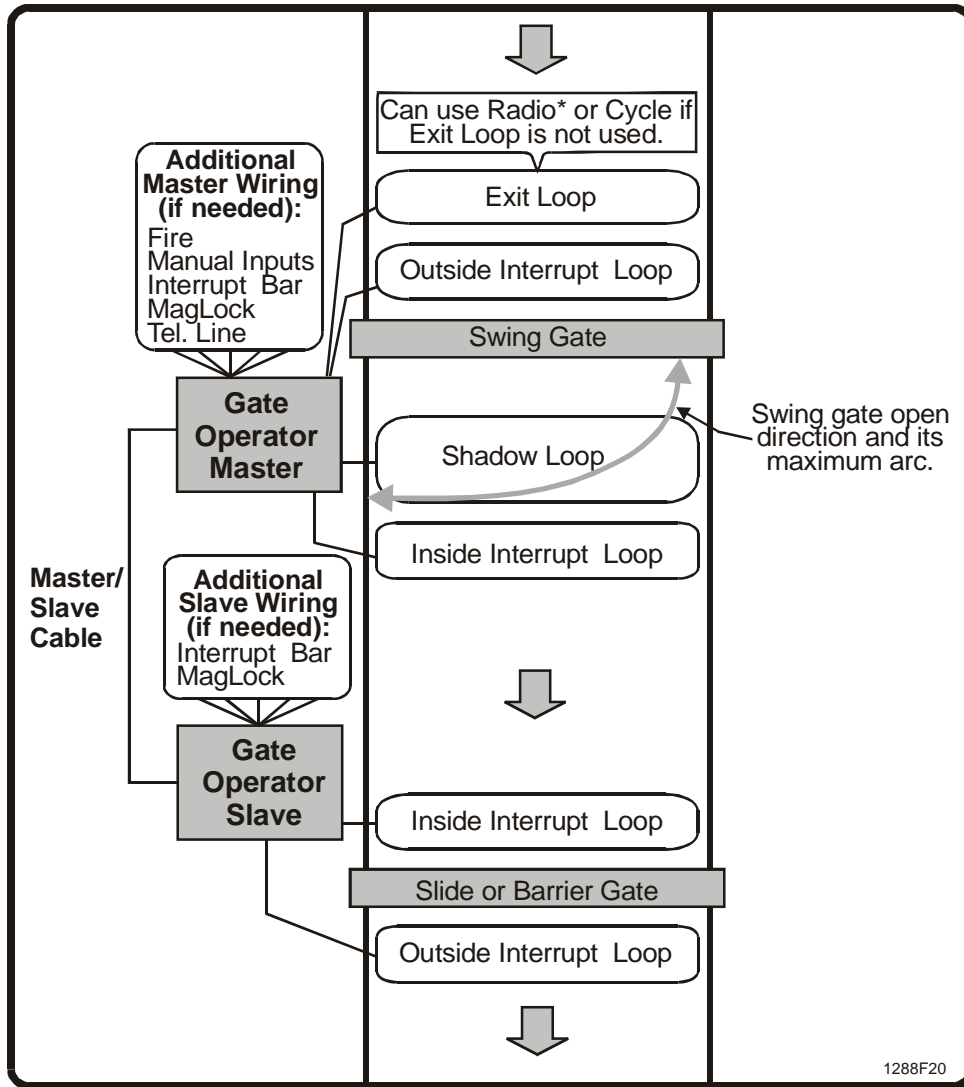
Can use Radio* or Cycle if Exit Loop is not used.

Additional Master Wiring (if needed):
Fire
Manual Inputs
Interrupt Bar
MagLock
Tel. Line

Exit Loop

Outside Interrupt Loop

Swing Gate

Gate Operator Master

Shadow Loop

Swing gate open direction and its maximum arc.

Inside Interrupt Loop

Master/ Slave Cable

Additional Slave Wiring (if needed):
Interrupt Bar
MagLock

Gate Operator Slave

Inside Interrupt Loop

Slide or Barrier Gate

Outside Interrupt Loop

1288F20